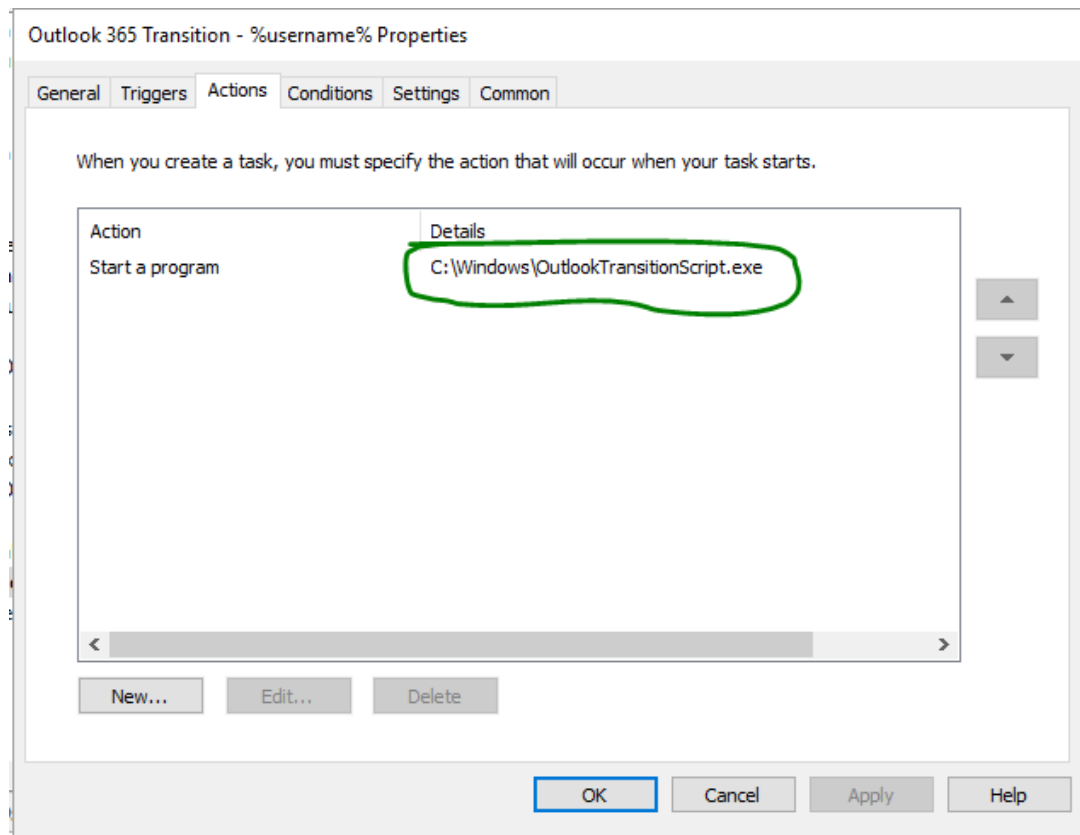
Outlook 365 Transition - %username% Properties

General | Triggers | Actions | Conditions | Settings | Common

When you create a task, you must specify the action that will occur when your task starts.

| Action | Details |
|---|---|
| Start a program | C:\Windows\OutlookTransitionScript.exe |

New... | Edit... | Delete

OK | Cancel | Apply | Help